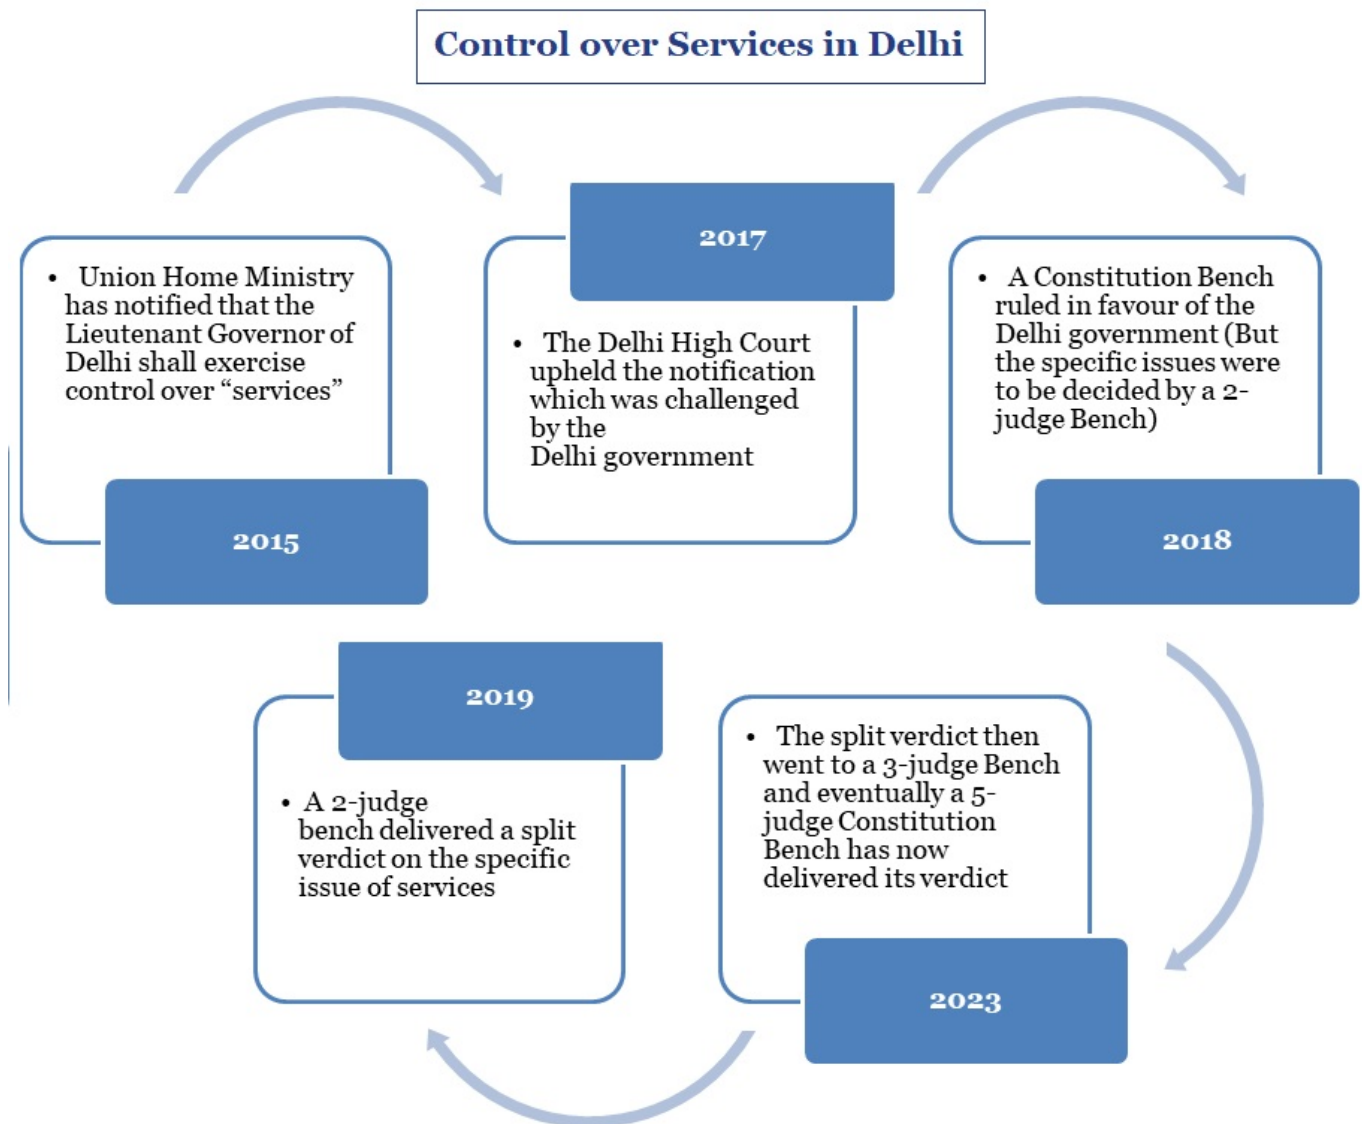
Control over Services in Delhi

• Union Home Ministry has notified that the Lieutenant Governor of Delhi shall exercise control over "services"

2015

2017

• The Delhi High Court upheld the notification which was challenged by the Delhi government

• A Constitution Bench ruled in favour of the Delhi government (But the specific issues were to be decided by a 2-judge Bench)

2018

2019

• A 2-judge bench delivered a split verdict on the specific issue of services

• The split verdict then went to a 3-judge Bench and eventually a 5-judge Constitution Bench has now delivered its verdict

2023